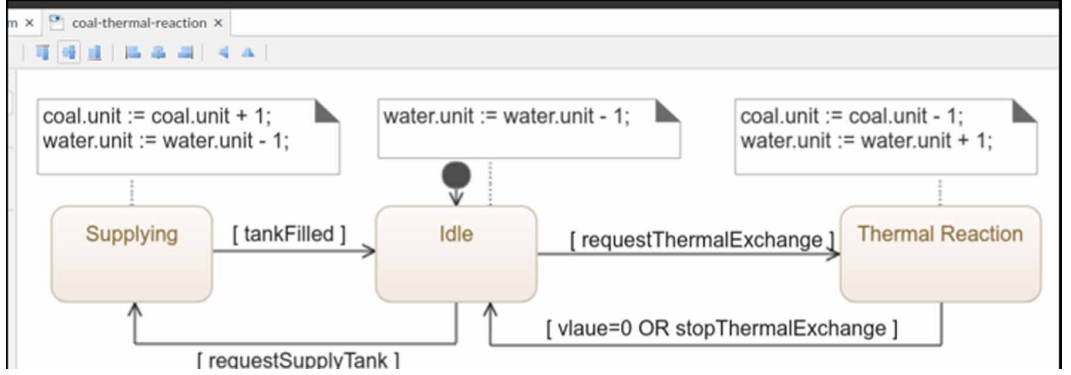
m ×
coal-thermal-reaction ×

coal.unit := coal.unit + 1;
water.unit := water.unit - 1;

water.unit := water.unit - 1;

coal.unit := coal.unit - 1;
water.unit := water.unit + 1;

Supplying

[ tankFilled ]

Idle

[ requestThermalExchange ]

Thermal Reaction

[ vlaue=0 OR stopThermalExchange ]

[ requestSupplyTank ]